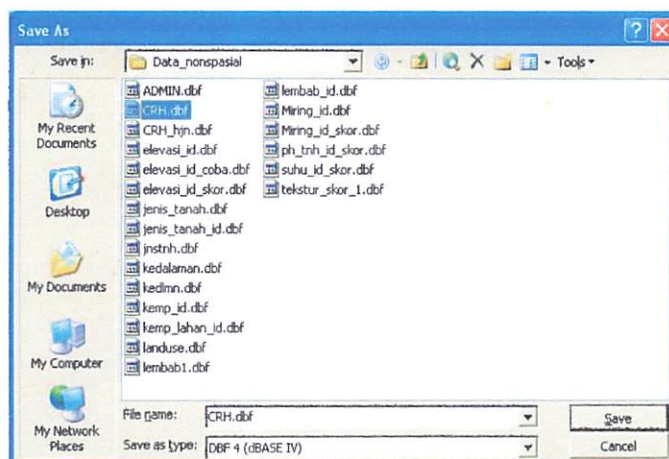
Save As

Save in: Data_nonspasial

Tools

My Recent Documents

Desktop

My Documents

My Computer

My Network Places

ADMIN.dbf
CRH.dbf
CRH_hjn.dbf
elevasi_id.dbf
elevasi_id_coba.dbf
elevasi_id_skor.dbf
jenis_tanah.dbf
jenis_tanah_id.dbf
jnstnh.dbf
kedalaman.dbf
kedlmn.dbf
kemp_id.dbf
kemp_lahan_id.dbf
landuse.dbf
lembab1.dbf

lembab_id.dbf
Miring_id.dbf
Miring_id_skor.dbf
ph_tnh_id_skor.dbf
suhu_id_skor.dbf
tekstur_skor_1.dbf

File name: CRH.dbf

Save as type: DBF 4 (dBASE IV)

Save

Cancel